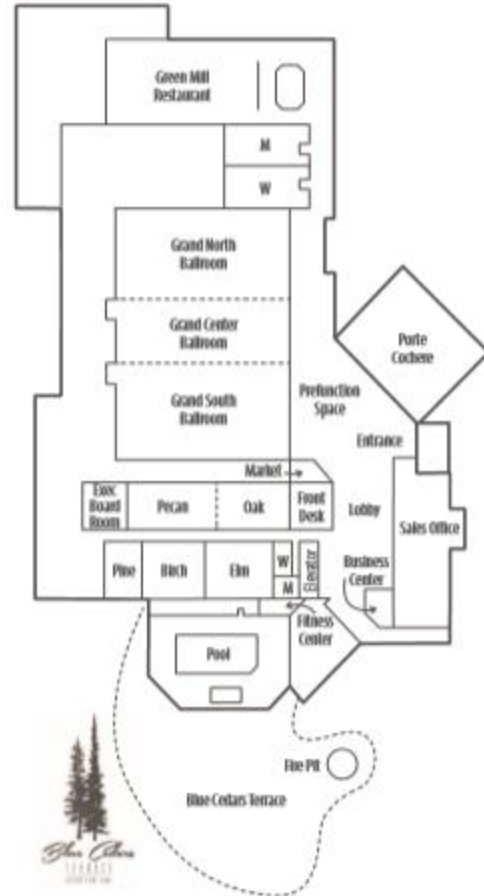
Green Mill Restaurant

M

W

Grand North Ballroom

Grand Center Ballroom

Grand South Ballroom

Porte Cochere

Prefunction Space

Entrance

Market

Exec Board Room

Pecan

Oak

Front Desk

Lobby

Sales Office

Pine

Birch

Elm

W

M

Elevator

Business Center

Fitness Center

Pool

Fire Pit

Blue Cedars Terrace

Blue Cedars
TERRACE
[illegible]